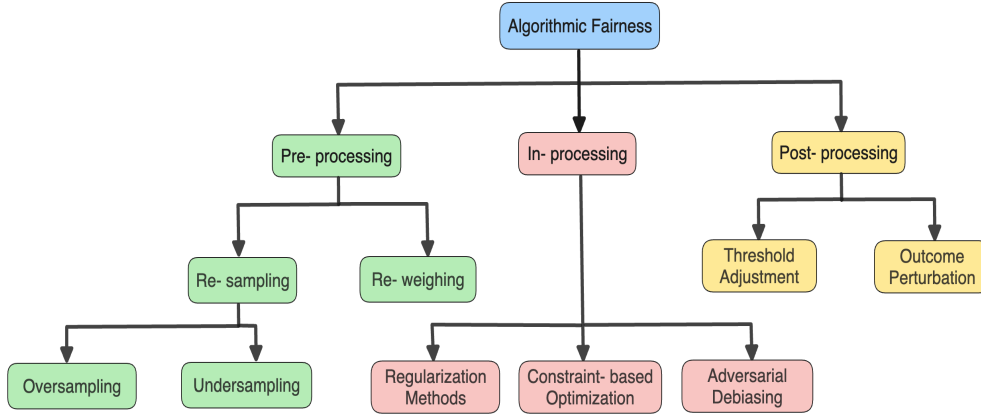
Algorithmic Fairness

Pre- processing

In- processing

Post- processing

Re- sampling

Re- weighing

Threshold Adjustment

Outcome Perturbation

Oversampling

Undersampling

Regularization Methods

Constraint- based Optimization

Adversarial Debiasing